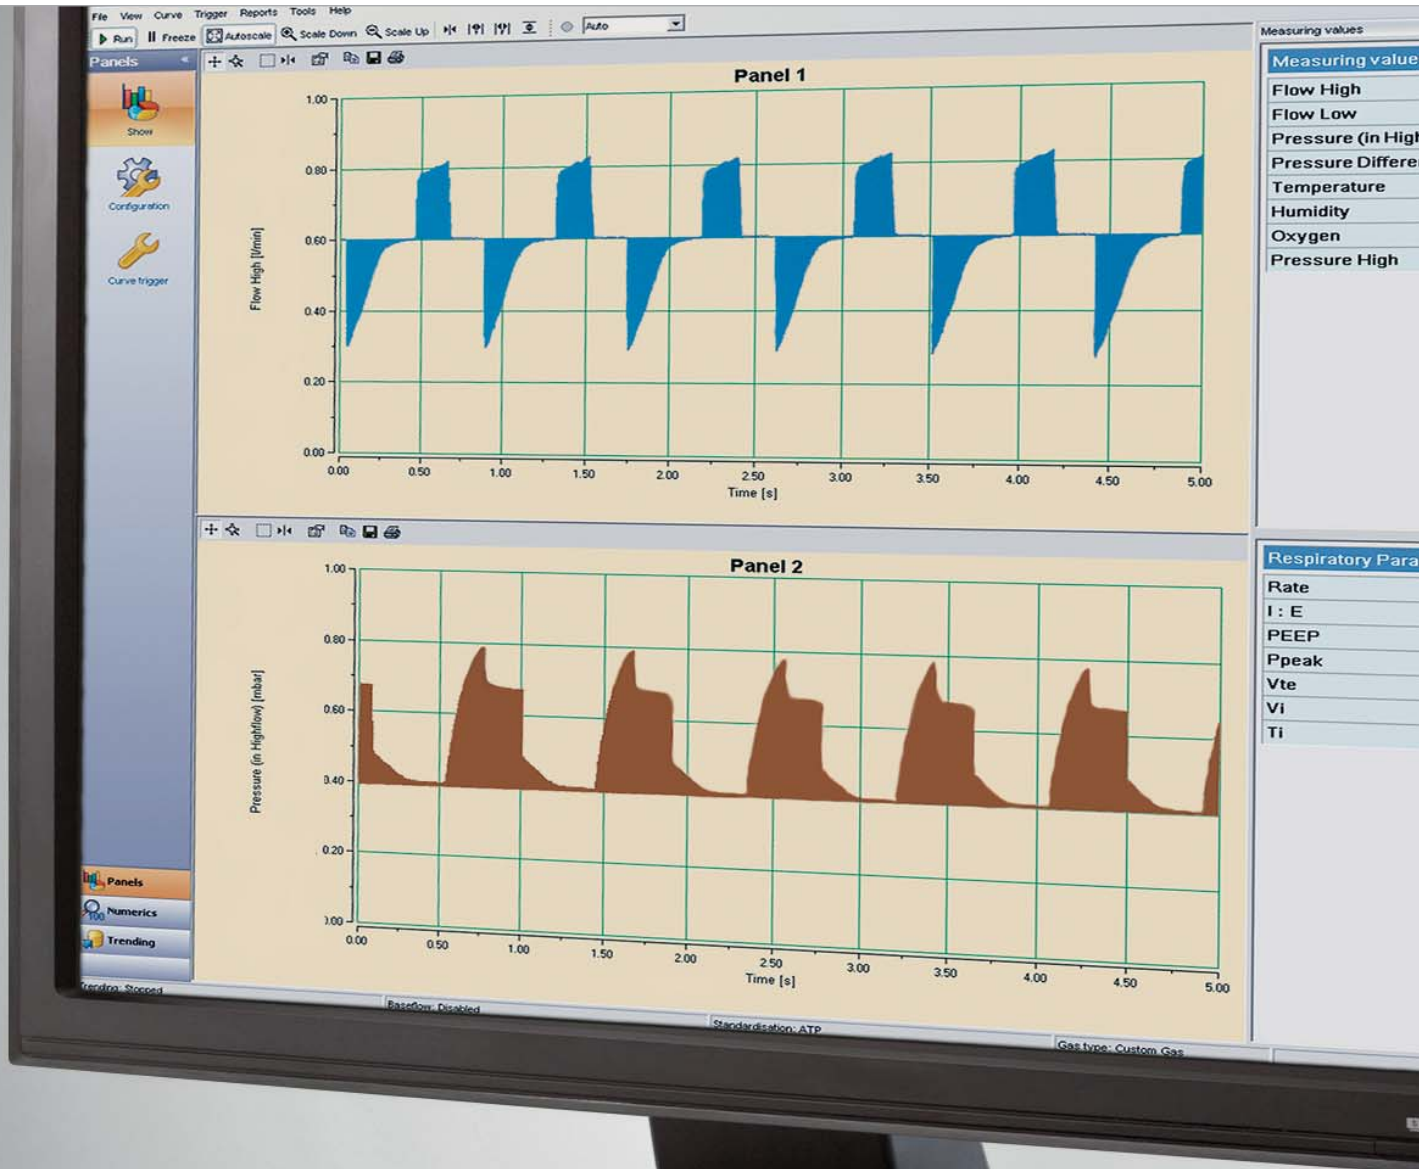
File View Curve Trigger Reports Tools Help

Run Freeze Autoscale Scale Down Scale Up Auto

Panels

Show

Configuration

Curve trigger

Panel 1

Flow High [l/min]

1.00
0.80
0.60
0.40
0.20
0.00

0.00 0.50 1.00 1.50 2.00 2.50 3.00 3.50 4.00 4.50 5.00

Time [s]

Panel 2

Pressure (in Highflow) [mbar]

1.00
0.80
0.60
0.40
0.20
0.00

0.00 0.50 1.00 1.50 2.00 2.50 3.00 3.50 4.00 4.50 5.00

Time [s]

Panels

Numerics

Trending

Trending: Stopped

Baseflow: Disabled

Standardisation: ATP

Gas type: Custom Gas

Measuring values

Measuring value

Flow High

Flow Low

Pressure (in High

Pressure Differe

Temperature

Humidity

Oxygen

Pressure High

Respiratory Para

Rate

I : E

PEEP

Ppeak

Vte

Vi

Ti